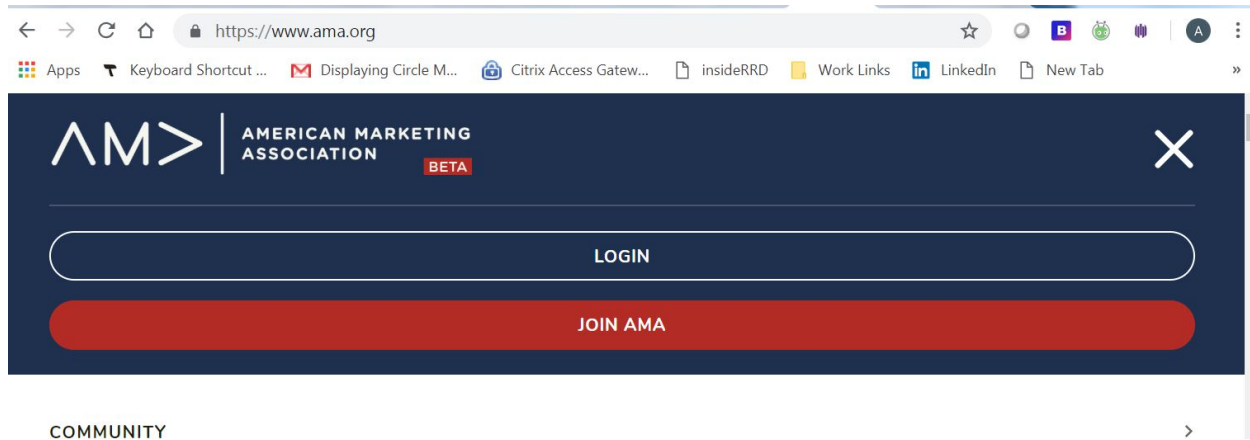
https://www.ama.org

B

A

Apps Keyboard Shortcut ... Displaying Circle M... Citrix Access Gatew... insideRRD Work Links LinkedIn New Tab »

AMA AMERICAN MARKETING ASSOCIATION BETA

LOGIN

JOIN AMA

COMMUNITY